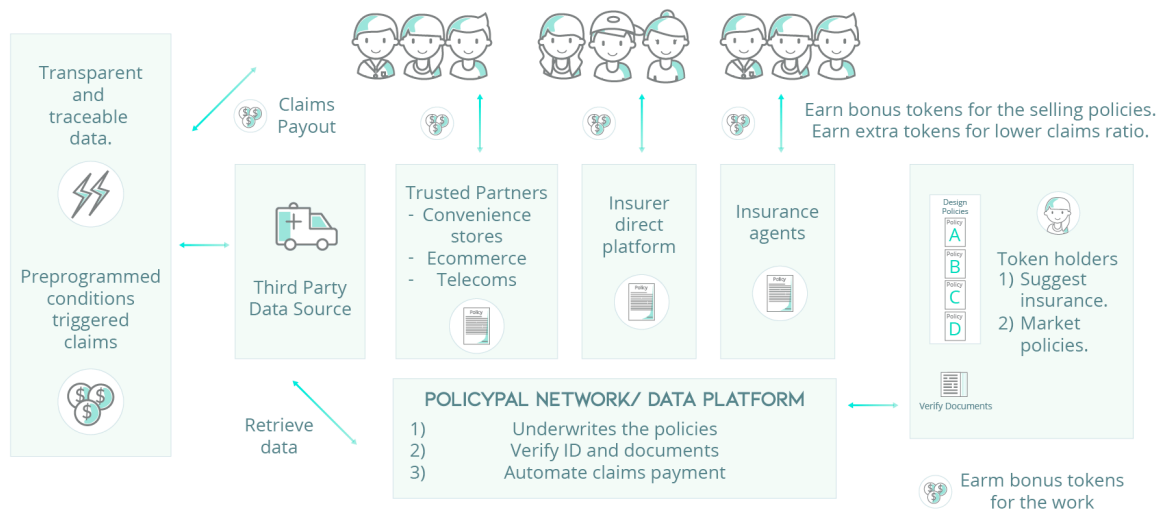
Transparent and traceable data.

Preprogrammed conditions triggered claims

Claims Payout

Earn bonus tokens for the selling policies.
Earn extra tokens for lower claims ratio.

Third Party Data Source

Trusted Partners
- Convenience stores
- Ecommerce
- Telecoms

Policy

Insurer direct platform

Policy

Insurance agents

Policy

Design Policies
Policy A
Policy B
Policy C
Policy D

Token holders
1) Suggest insurance.
2) Market policies.

Verify Documents

Retrieve data

POLICYPAL NETWORK/ DATA PLATFORM
1) Underwrites the policies
2) Verify ID and documents
3) Automate claims payment

Earm bonus tokens for the work